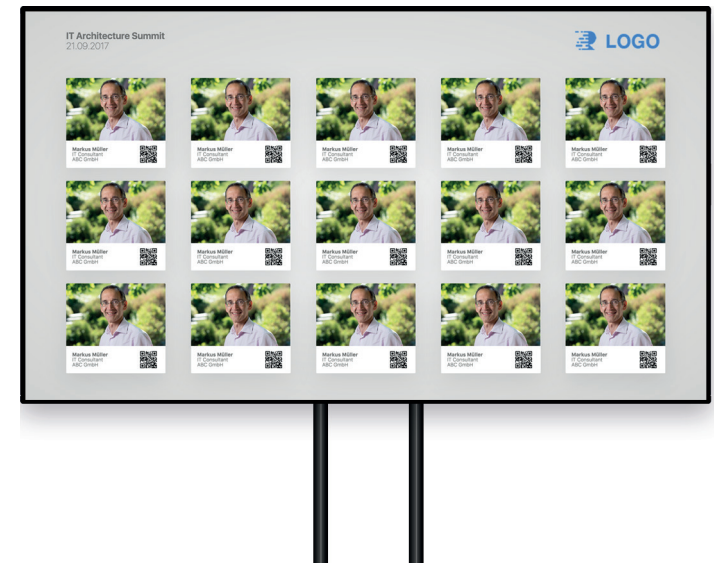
IT Architecture Summit
21.09.2017

LOGO

Markus Müller
IT Consultant
ABC GmbH

Markus Müller
IT Consultant
ABC GmbH

Markus Müller
IT Consultant
ABC GmbH

Markus Müller
IT Consultant
ABC GmbH

Markus Müller
IT Consultant
ABC GmbH

Markus Müller
IT Consultant
ABC GmbH

Markus Müller
IT Consultant
ABC GmbH

Markus Müller
IT Consultant
ABC GmbH

Markus Müller
IT Consultant
ABC GmbH

Markus Müller
IT Consultant
ABC GmbH

Markus Müller
IT Consultant
ABC GmbH

Markus Müller
IT Consultant
ABC GmbH

Markus Müller
IT Consultant
ABC GmbH

Markus Müller
IT Consultant
ABC GmbH

Markus Müller
IT Consultant
ABC GmbH